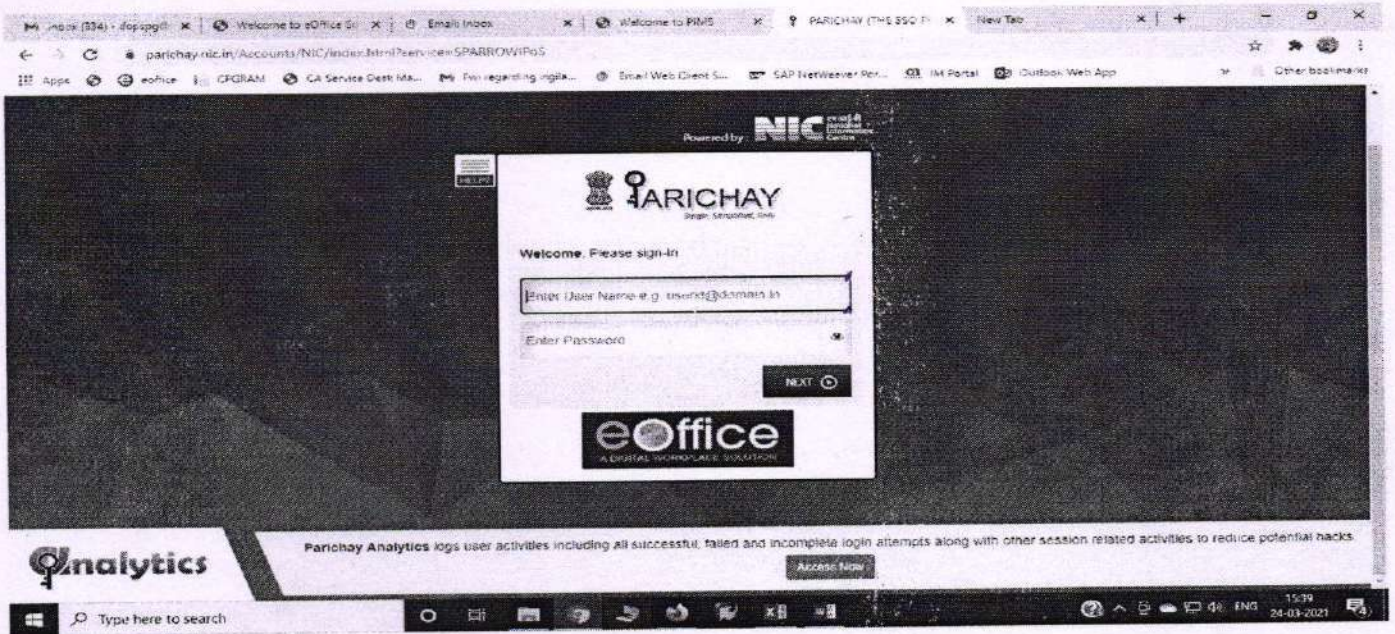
Inbox (334) - dopsgg@ | Welcome to eOffice S | Email Inbox | Welcome to PIMS | PARICHAY (THE SSO PL | New Tab

parichay.nic.in/Accounts/NIC/index.html?service=SPARROWIPoS

Apps | eoffice | CFGRAM | CA Service Desk Ma... | I'm regarding ingila... | Email Web Client S... | SAP NetWeaver Por... | IM Portal | Outlook Web App | Other bookmarks

Powered by NIC

HELP?

PARICHAY

Welcome. Please sign-in

Enter User Name e.g. userid@domain.in

Enter Password

NEXT

eOffice

A DIGITAL WORKPLACE SOLUTION

Analytics

Parichay Analytics logs user activities including all successful, failed and incomplete login attempts along with other session related activities to reduce potential hacks.

Access Now

Type here to search

ENG 15:39 24-03-2021